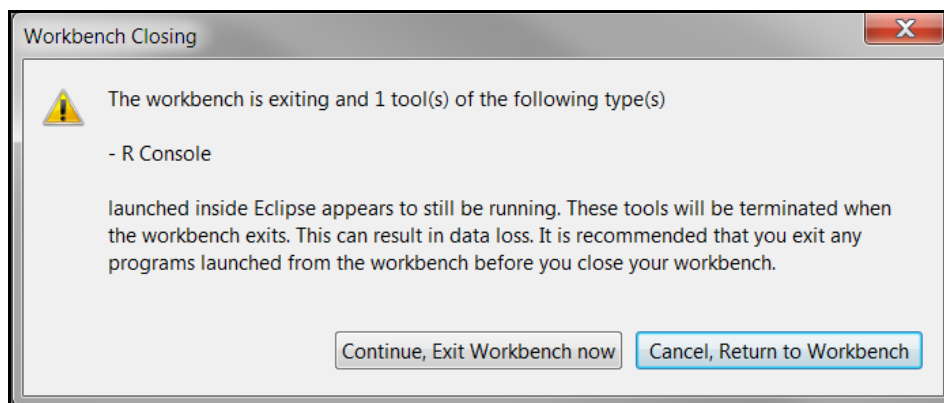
Workbench Closing

The workbench is exiting and 1 tool(s) of the following type(s)

- R Console

launched inside Eclipse appears to still be running. These tools will be terminated when the workbench exits. This can result in data loss. It is recommended that you exit any programs launched from the workbench before you close your workbench.

Continue, Exit Workbench now

Cancel, Return to Workbench